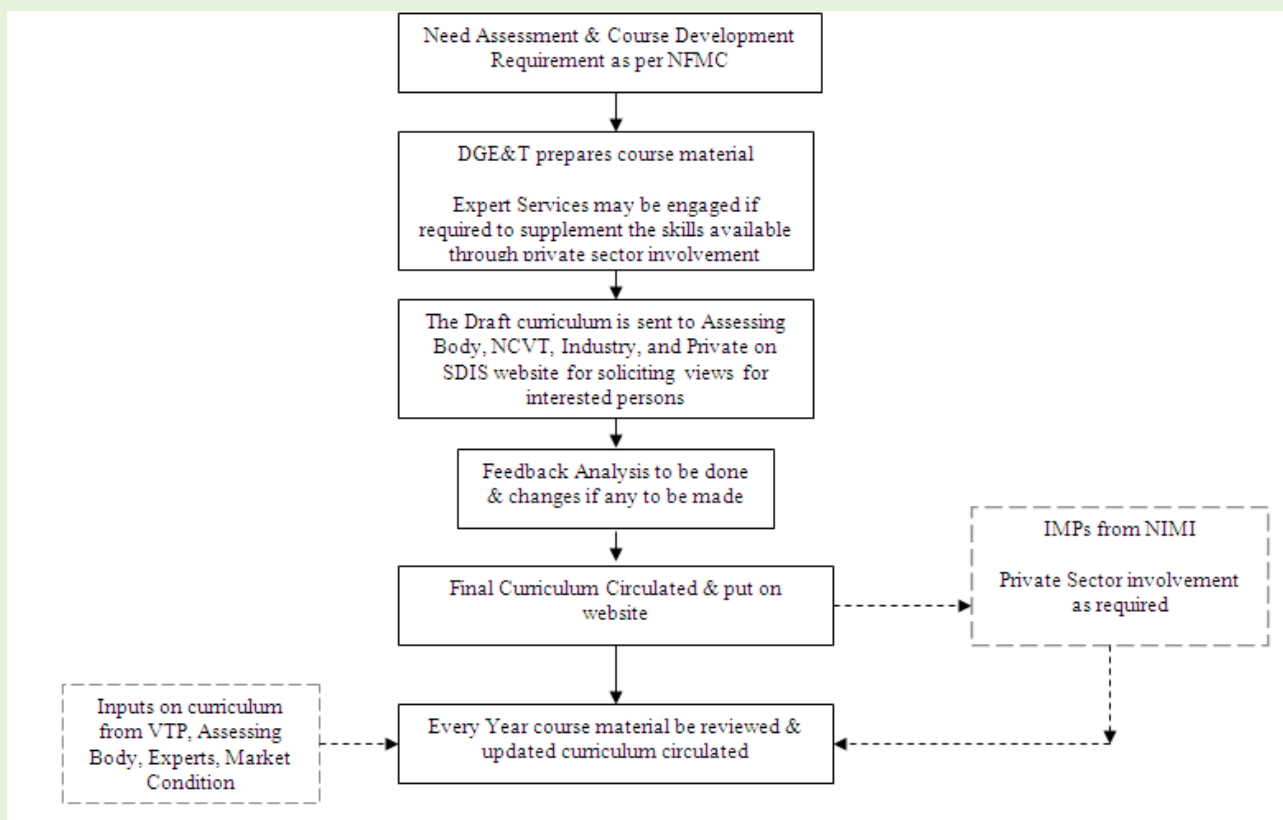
Need Assessment & Course Development Requirement as per NFMC

DGE&T prepares course material

Expert Services may be engaged if required to supplement the skills available through private sector involvement

The Draft curriculum is sent to Assessing Body, NCVT, Industry, and Private on SDIS website for soliciting views for interested persons

Feedback Analysis to be done & changes if any to be made

Final Curriculum Circulated & put on website

IMPs from NIMI

Private Sector involvement as required

Inputs on curriculum from VTP, Assessing Body, Experts, Market Condition

Every Year course material be reviewed & updated curriculum circulated